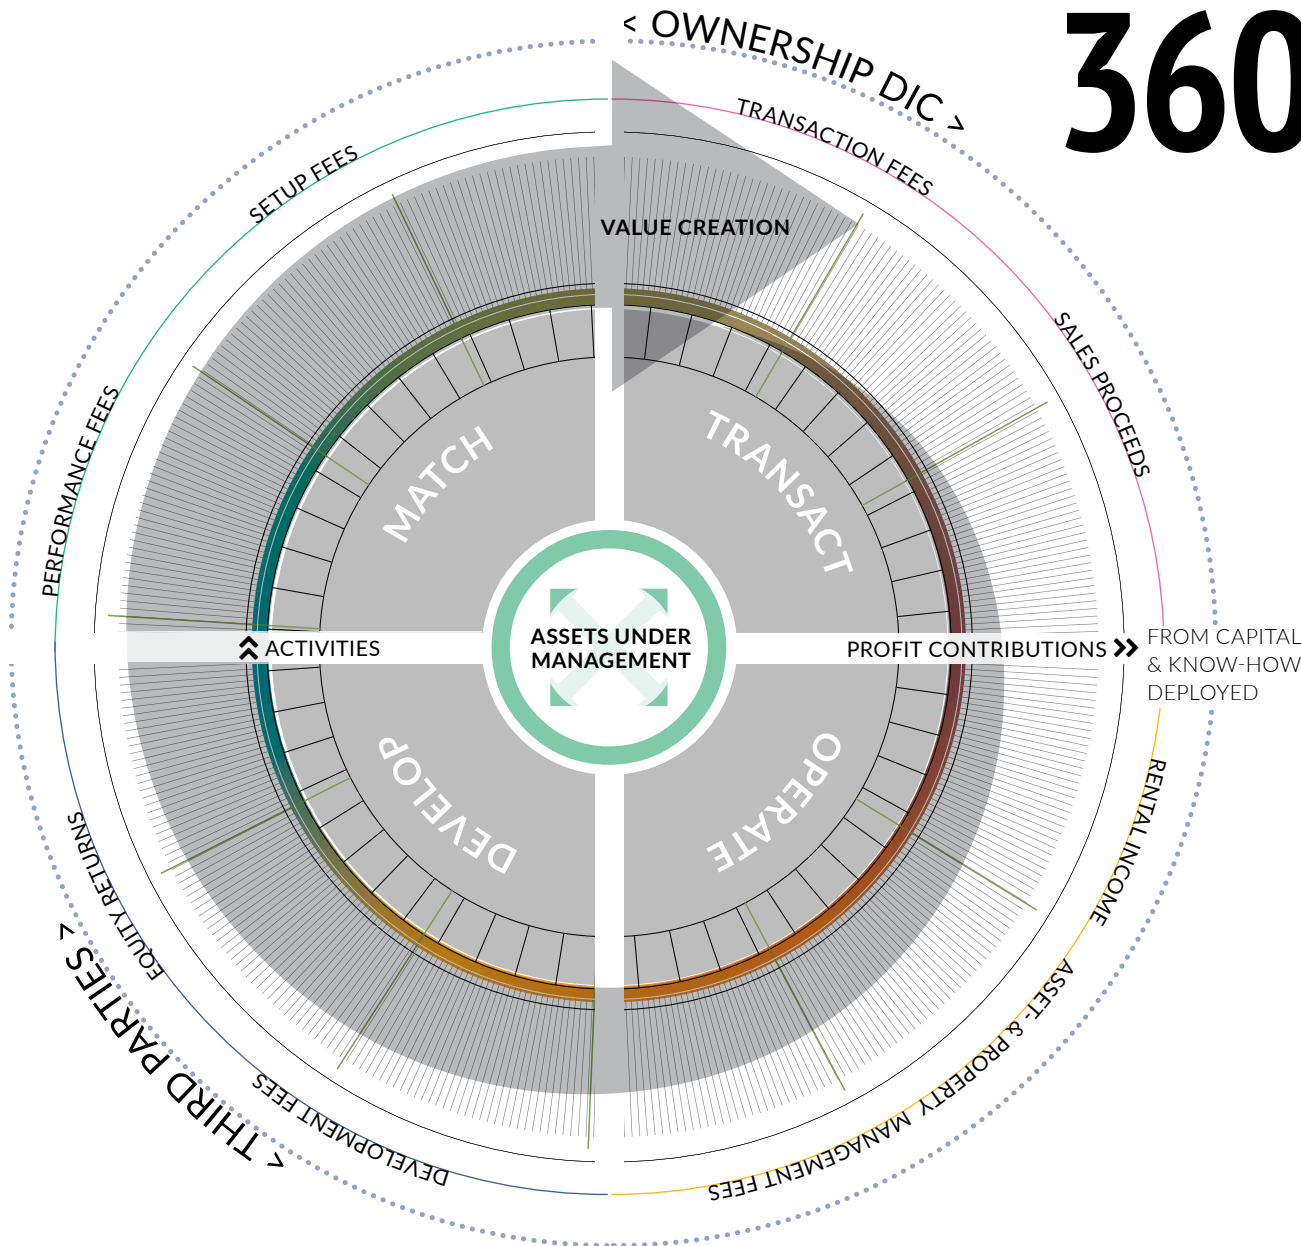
< OWNERSHIP DIC >

360

TRANSACTION FEES

SETUP FEES

VALUE CREATION

SALES PROCEEDS

PERFORMANCE FEES

MATCH

TRANSACT

ACTIVITIES

ASSETS UNDER MANAGEMENT

PROFIT CONTRIBUTIONS

FROM CAPITAL & KNOW-HOW DEPLOYED

DEVELOP

OPERATE

RENTAL INCOME

EQUITY RETURNS

< THIRD PARTIES >

ASSET- & PROPERTY MANAGEMENT FEES

DEVELOPMENT FEES